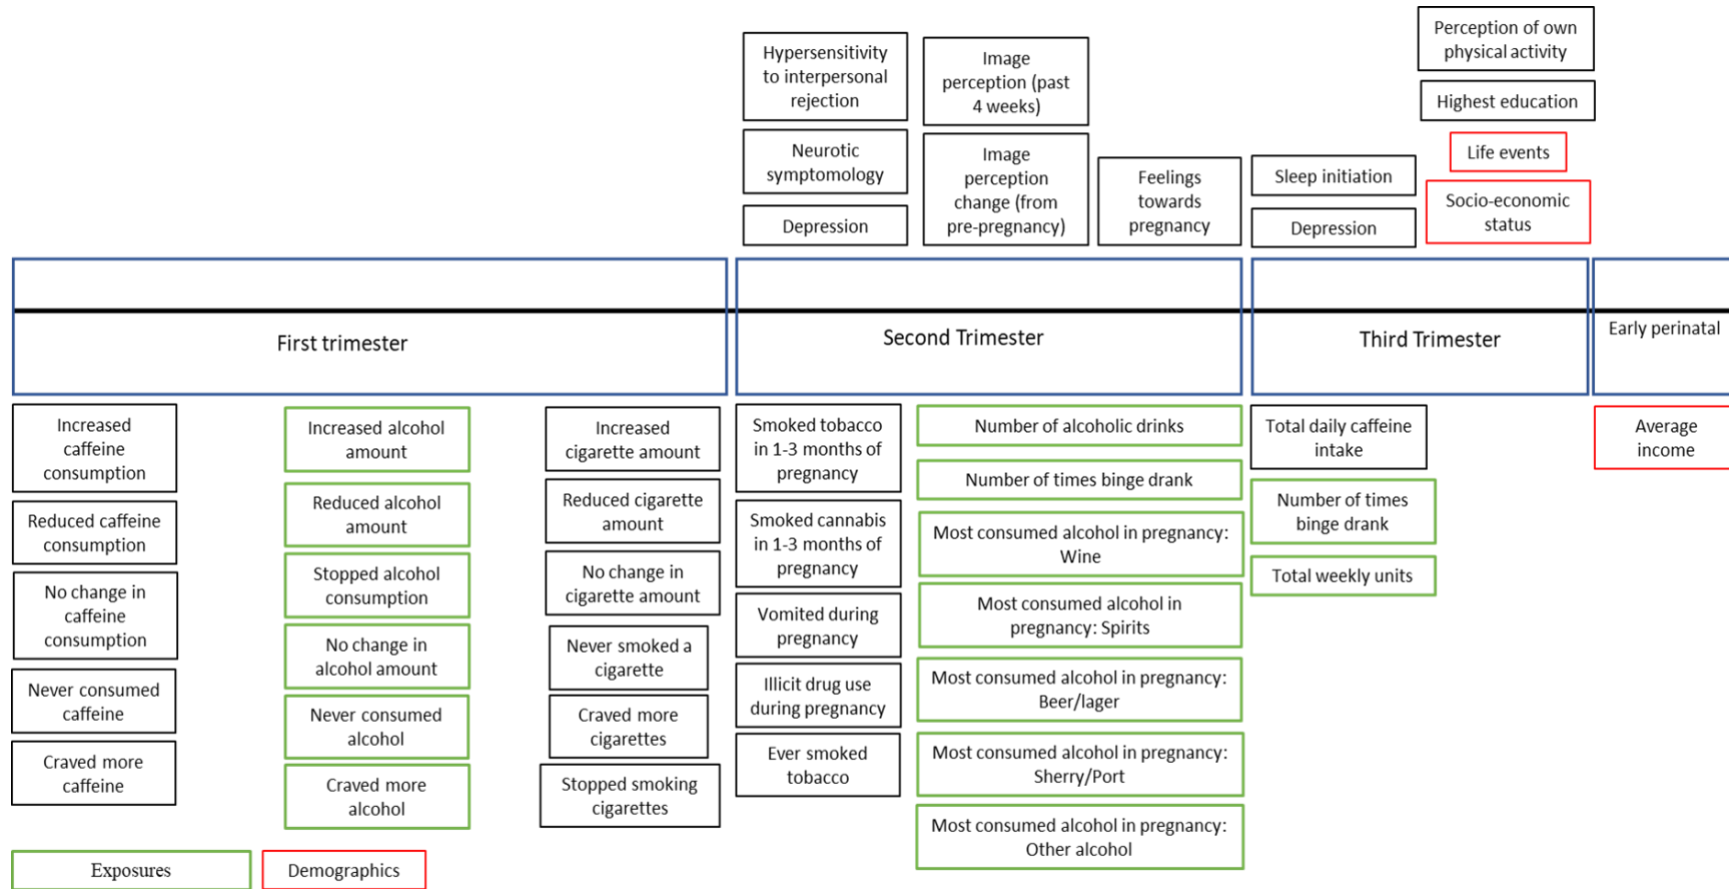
Hypersensitivity to interpersonal rejection

Neurotic symptomology

Depression

Image perception (past 4 weeks)

Image perception change (from pre-pregnancy)

Feelings towards pregnancy

Sleep initiation

Depression

Perception of own physical activity

Highest education

Life events

Socio-economic status

First trimester

Second Trimester

Third Trimester

Early perinatal

Increased caffeine consumption

Reduced caffeine consumption

No change in caffeine consumption

Never consumed caffeine

Craved more caffeine

Increased alcohol amount

Reduced alcohol amount

Stopped alcohol consumption

No change in alcohol amount

Never consumed alcohol

Craved more alcohol

Increased cigarette amount

Reduced cigarette amount

No change in cigarette amount

Never smoked a cigarette

Craved more cigarettes

Stopped smoking cigarettes

Smoked tobacco in 1-3 months of pregnancy

Smoked cannabis in 1-3 months of pregnancy

Vomited during pregnancy

Illicit drug use during pregnancy

Ever smoked tobacco

Number of alcoholic drinks

Number of times binge drank

Most consumed alcohol in pregnancy: Wine

Most consumed alcohol in pregnancy: Spirits

Most consumed alcohol in pregnancy: Beer/lager

Most consumed alcohol in pregnancy: Sherry/Port

Most consumed alcohol in pregnancy: Other alcohol

Total daily caffeine intake

Number of times binge drank

Total weekly units

Average income

Exposures

Demographics